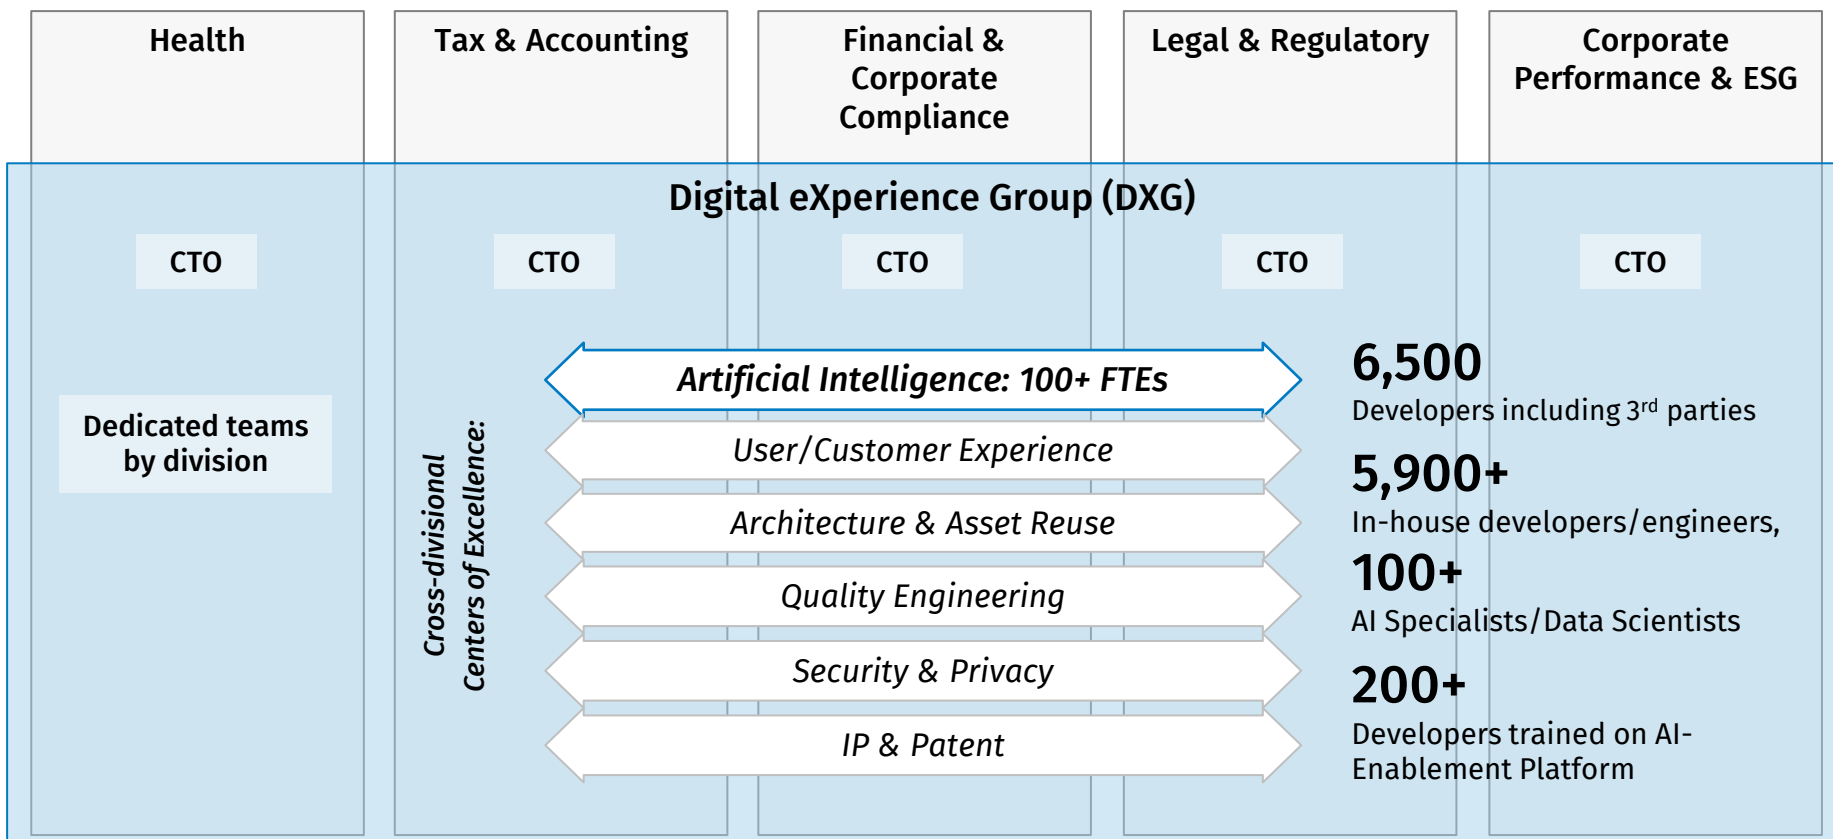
Health

Tax & Accounting

Financial & Corporate Compliance

Legal & Regulatory

Corporate Performance & ESG

Digital eXperience Group (DXG)

CTO

CTO

CTO

CTO

CTO

Dedicated teams by division

Cross-divisional Centers of Excellence:

Artificial Intelligence: 100+ FTEs

User/Customer Experience

Architecture & Asset Reuse

Quality Engineering

Security & Privacy

IP & Patent

6,500
Developers including 3$^{rd}$ parties

5,900+
In-house developers/engineers,

100+
AI Specialists/Data Scientists

200+
Developers trained on AI-Enablement Platform